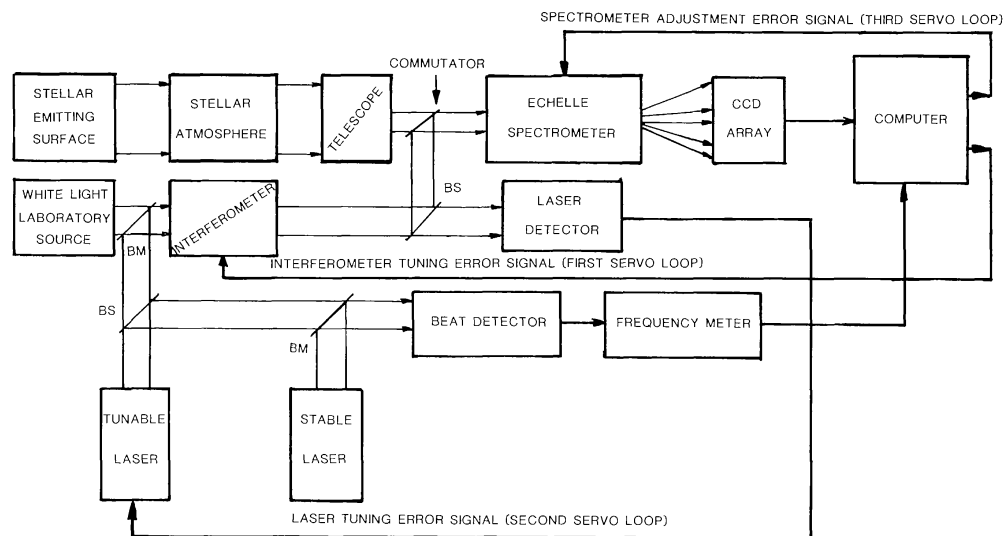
SPECTROMETER ADJUSTMENT ERROR SIGNAL (THIRD SERVO LOOP)

STELLAR EMITTING SURFACE

STELLAR ATMOSPHERE

TELESCOPE

COMMUTATOR

ECHELLE SPECTROMETER

CCD ARRAY

COMPUTER

WHITE LIGHT LABORATORY SOURCE

INTERFEROMETER

BS

LASER DETECTOR

BM

INTERFEROMETER TUNING ERROR SIGNAL (FIRST SERVO LOOP)

BS

BEAT DETECTOR

FREQUENCY METER

BM

TUNABLE LASER

STABLE LASER

LASER TUNING ERROR SIGNAL (SECOND SERVO LOOP)